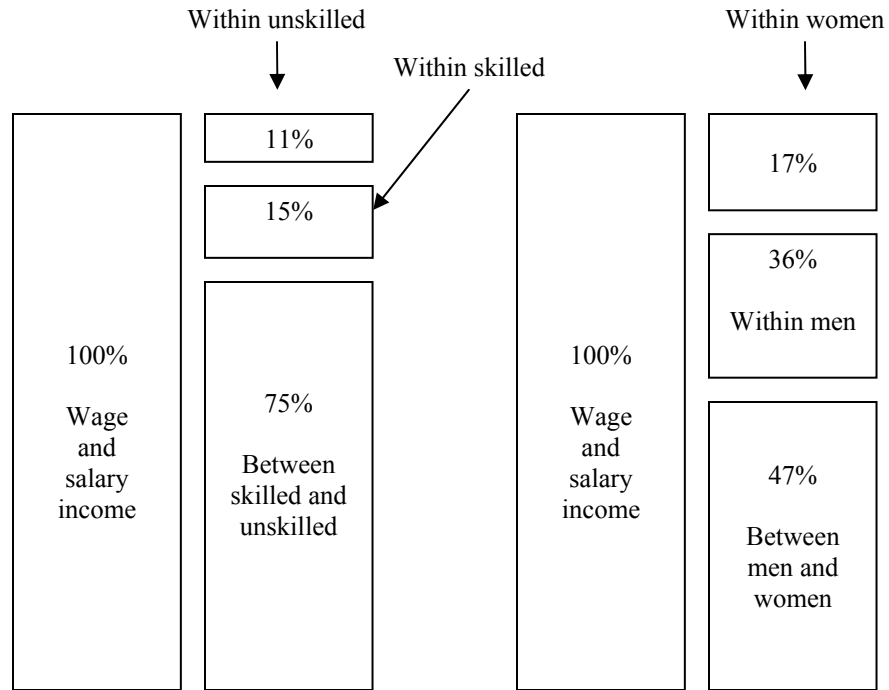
Within unskilled

Within skilled

11%

15%

100%

Wage and salary income

75%

Between skilled and unskilled

Within women

17%

36%

Within men

100%

Wage and salary income

47%

Between men and women